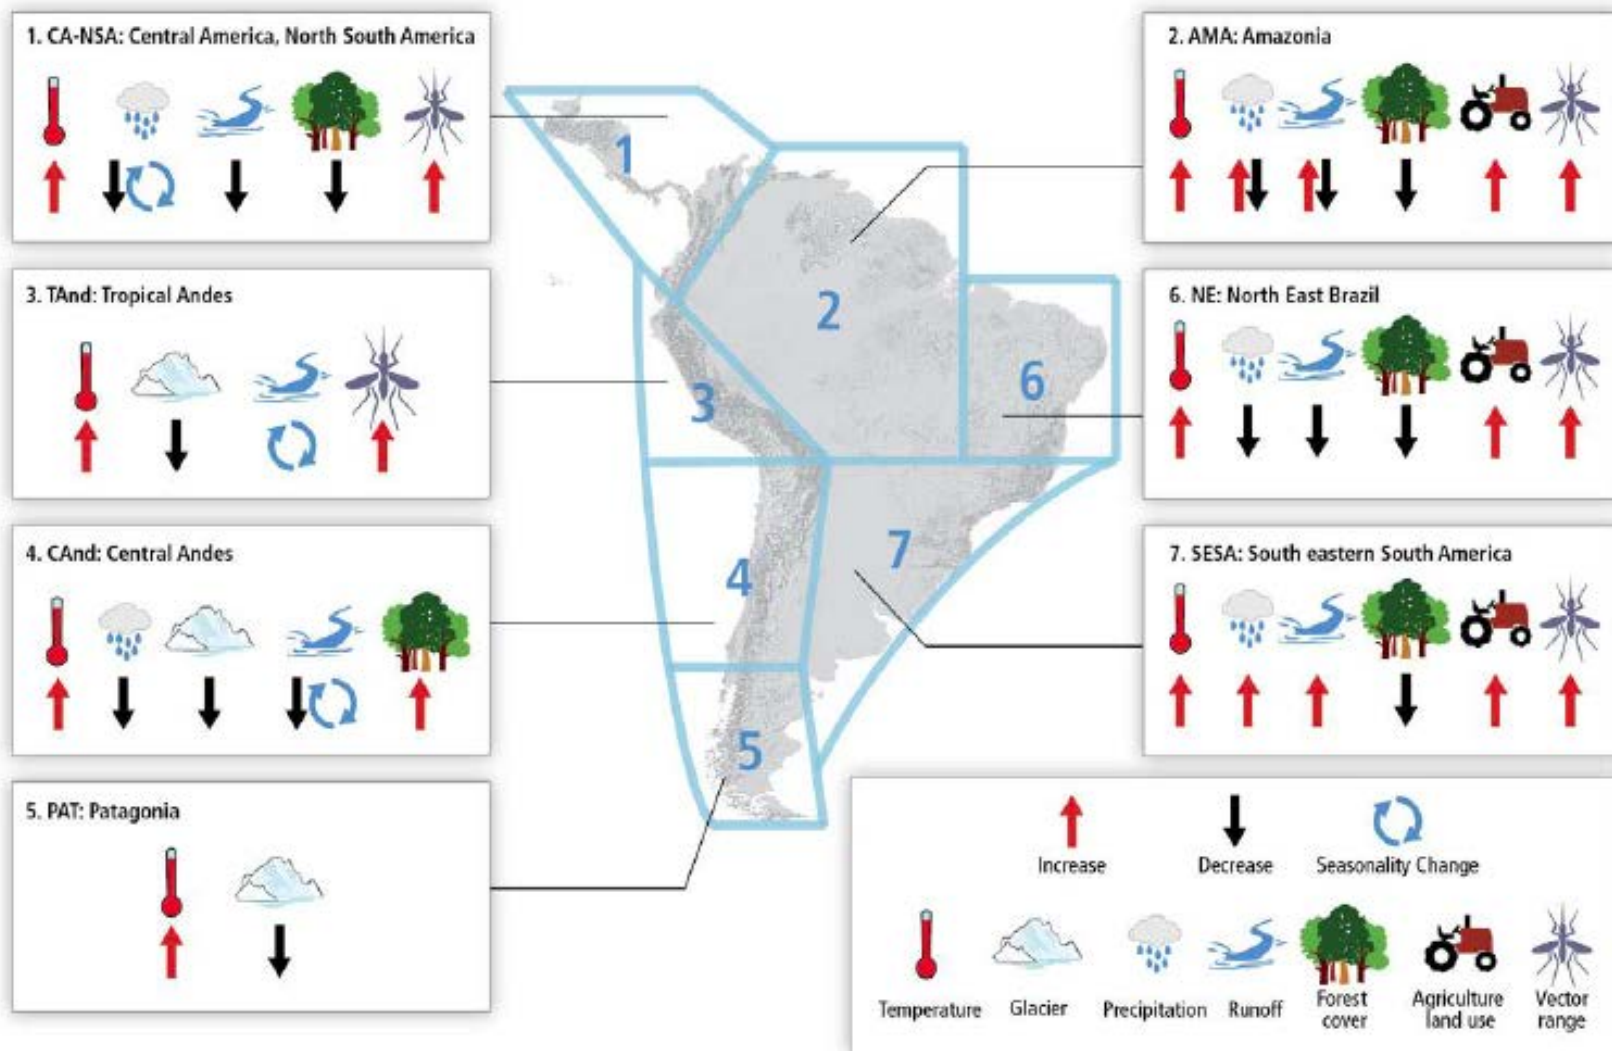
1. CA-NSA: Central America, North South America

3. TAnd: Tropical Andes

4. CAnd: Central Andes

5. PAT: Patagonia

1

2

3

4

5

6

7

2. AMA: Amazonia

6. NE: North East Brazil

7. SESA: South eastern South America

Increase

Decrease

Seasonality Change

Temperature

Glacier

Precipitation

Runoff

Forest cover

Agriculture land use

Vector range